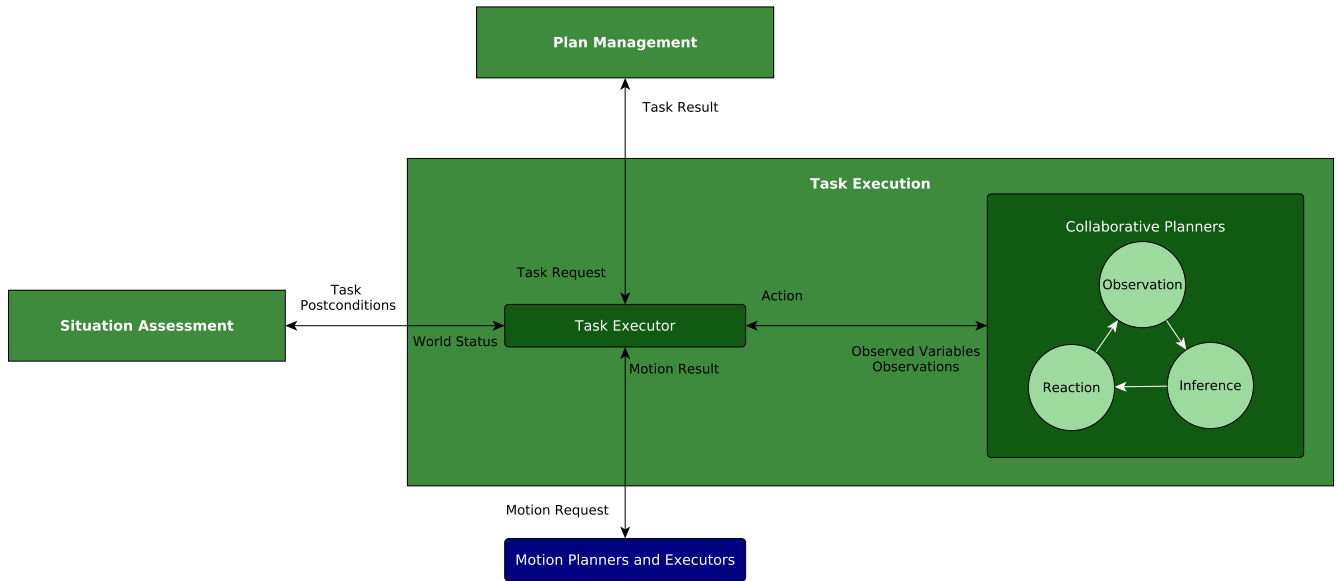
Plan Management

Task Result

Task Execution

Collaborative Planners

Observation

Reaction

Inference

Task Request

Action

Task Postconditions

Situation Assessment

Task Executor

World Status

Observed Variables Observations

Motion Result

Motion Request

Motion Planners and Executors